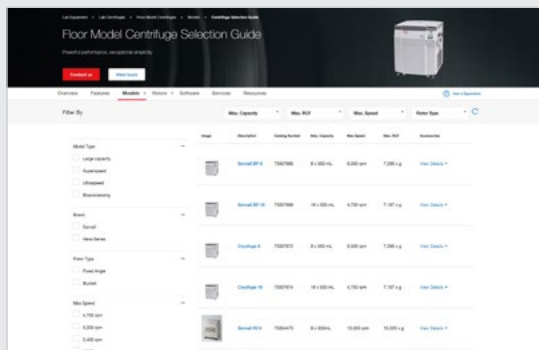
Lab Equipment > Lab Centrifuges > Floor Model Centrifuges > Models > Centrifuge Selection Guide

Floor Model Centrifuge Selection Guide

Powerful performance, exceptional simplicity.

Contact us View tours

Overview Features Models Rotors Software Services Resources

Ask a Specialist

Filter By

Max. Capacity Max. RCF Max. Speed Rotor Type

Model Type
Large capacity
Superspeed
Ultraspeed
Bioprocessing

Brand
Sorvall
Heraeus

Rotor Type
Fixed Angle
Bucket

Max Speed
4,700 rpm
5,000 rpm
5,400 rpm

| Image | Description | Catalog Number | Max. Capacity | Max Speed | Max. RCF | Accessories |
|---|---|---|---|---|---|---|
| | Sorvall BP 8 | 75007986 | 8 x 000 mL | 6,000 rpm | 7,295 x g | View Details |
| | Sorvall BP 16 | 75007988 | 16 x 000 mL | 4,700 rpm | 7,197 x g | View Details |
| | Cryofuge 8 | 75007972 | 8 x 000 mL | 6,000 rpm | 7,295 x g | View Details |
| | Cryofuge 16 | 75007974 | 16 x 000 mL | 4,700 rpm | 7,197 x g | View Details |
| | Sorvall RC4 | 75004470 | 8 x 000mL | 10,000 rpm | 10,000 x g | View Details |